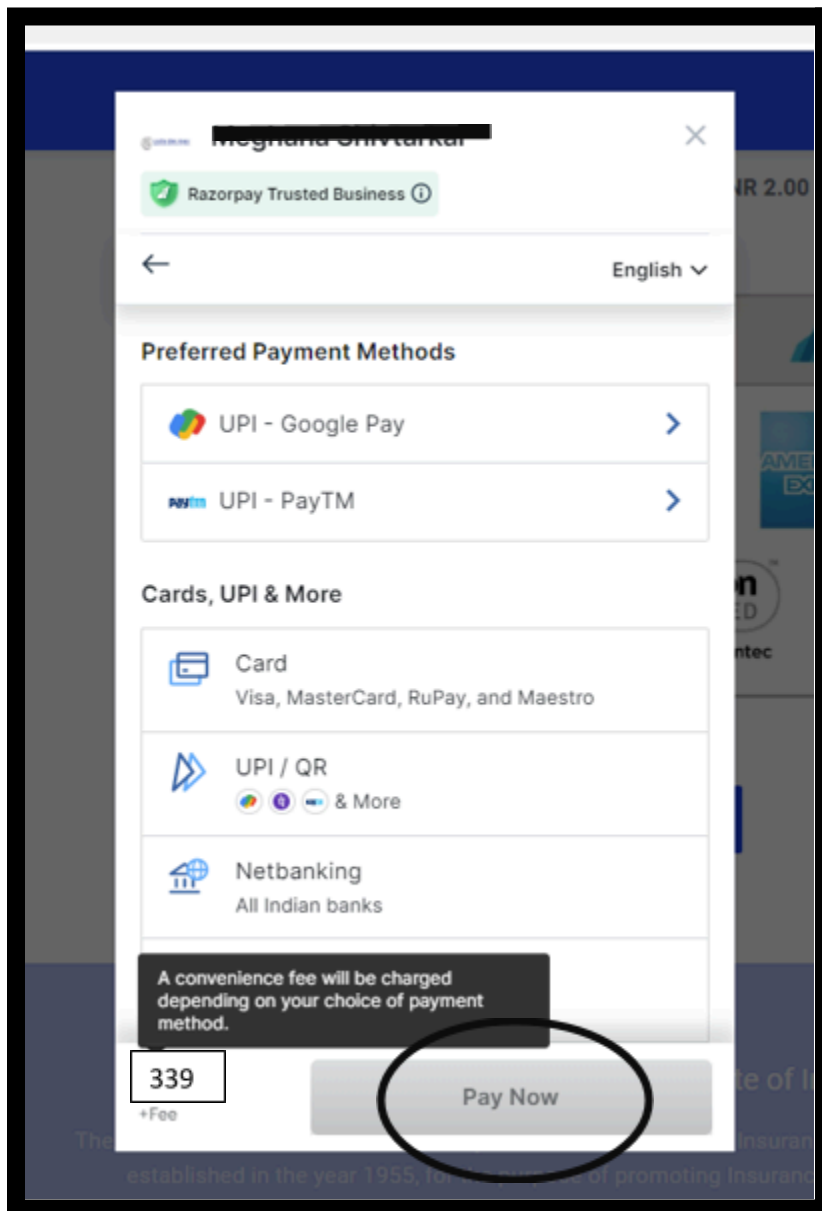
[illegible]

Razorpay Trusted Business ⓘ

NR 2.00

English

Preferred Payment Methods

UPI - Google Pay

UPI - PayTM

Cards, UPI & More

Card
Visa, MasterCard, RuPay, and Maestro

UPI / QR
& More

Netbanking
All Indian banks

A convenience fee will be charged depending on your choice of payment method.

339
+Fee

Pay Now

te of In

The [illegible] Insuran
established in the year 1955, for the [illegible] of promoting Insuranc